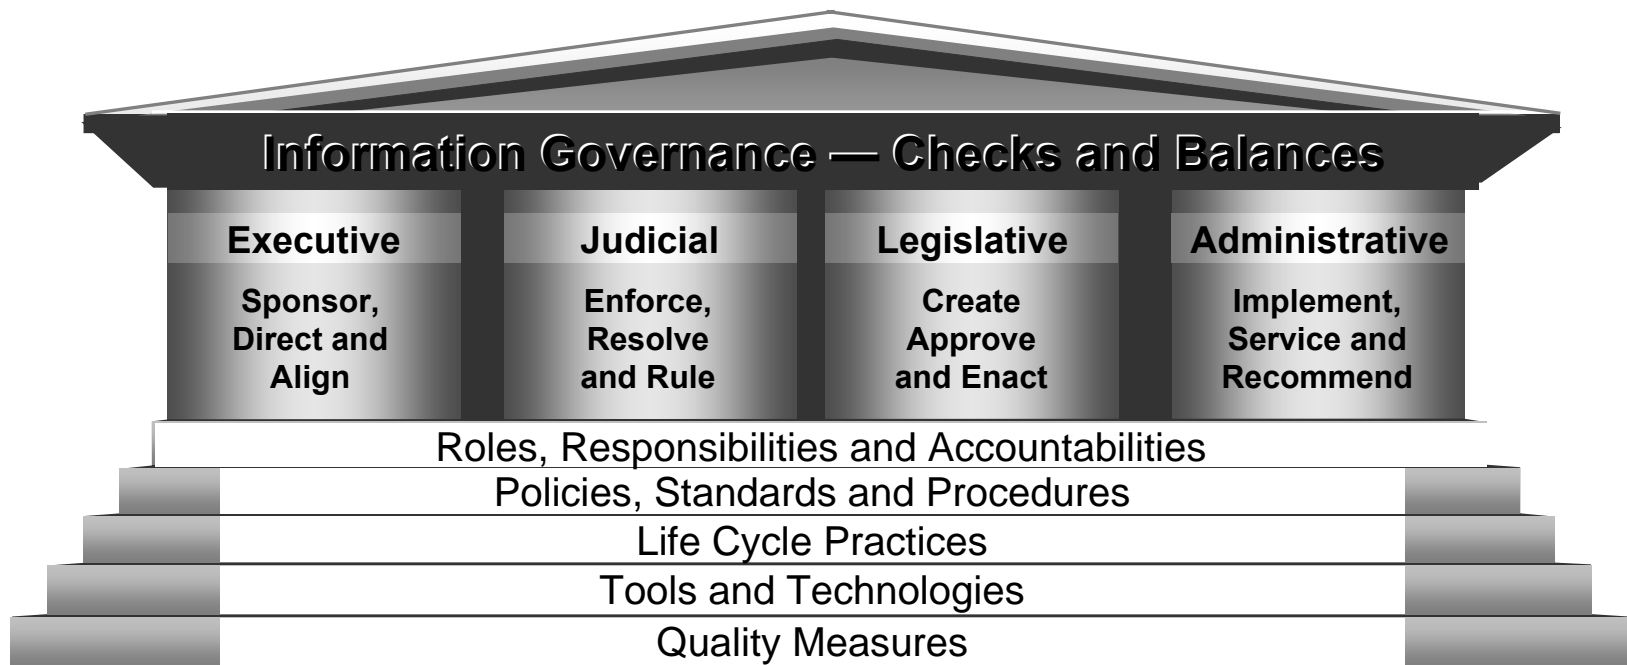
Information Governance — Checks and Balances

Executive

Sponsor, Direct and Align

Judicial

Enforce, Resolve and Rule

Legislative

Create Approve and Enact

Administrative

Implement, Service and Recommend

Roles, Responsibilities and Accountabilities

Policies, Standards and Procedures

Life Cycle Practices

Tools and Technologies

Quality Measures